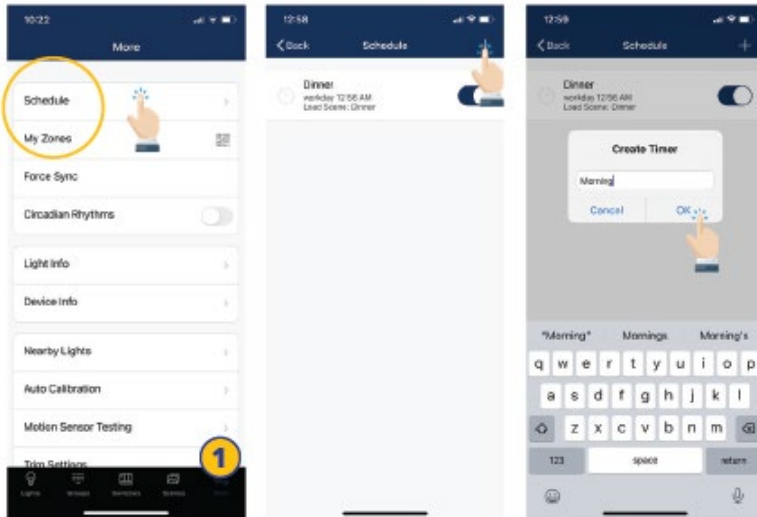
10:22

More

Schedule

My Zones

Force Sync

Circadian Rhythms

Light Info

Device Info

Nearby Lights

Auto Calibration

Motion Sensor Testing

Trim Settings

1

Lights Groups Switches Scenes More

12:58

Back Schedule +

Dinner
workday 12:56 AM
Load Scene: Dinner

12:59

Back Schedule +

Dinner
workday 12:56 AM
Load Scene: Dinner

Create Timer

Morning

Cancel OK

"Morning" Mornings Morning's

q w e r t y u i o p

a s d f g h j k l

z x c v b n m

123 space return